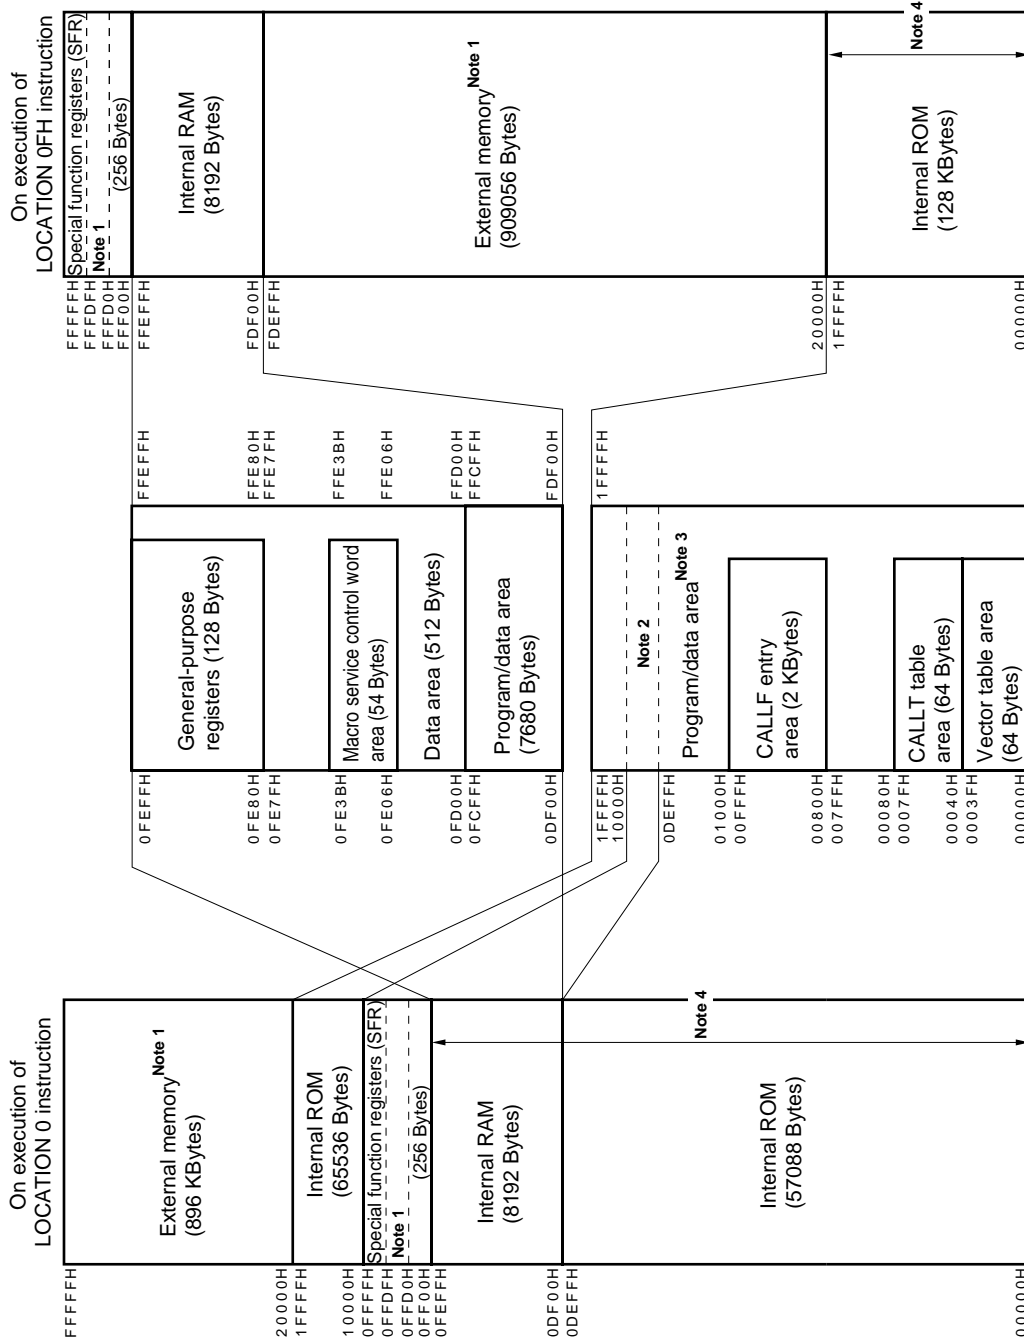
On execution of LOCATION 0FH instruction

FFFFFH
FFFDFH
FFFD0H
FFF00H
FFEFFH

Special function registers (SFR)
Note 1
(256 Bytes)

Internal RAM (8192 Bytes)

FDF00H
FDEFFH

External memory$^{\text{Note 1}}$ (909056 Bytes)

20000H
1FFFFH

Internal ROM (128 KBytes)

Note 4

00000H

FFEFFH
FFE80H
FFE7FH
FFE3BH
FFE06H
FFD00H
FFCFFH
FDF00H
1FFFFH

0FEFFH
General-purpose registers (128 Bytes)
0FE80H
0FE7FH
0FE3BH
Macro service control word area (54 Bytes)
0FE06H
Data area (512 Bytes)
0FD00H
0FCFFH
Program/data area (7680 Bytes)
0DF00H

1FFFFH
10000H
Note 2
0DEFFH
Program/data area$^{\text{Note 3}}$
01000H
00FFFH
CALLF entry area (2 KBytes)
00800H
007FFH
00080H
0007FH
CALLT table area (64 Bytes)
00040H
0003FH
Vector table area (64 Bytes)
00000H

On execution of LOCATION 0 instruction

FFFFFH
External memory$^{\text{Note 1}}$ (896 KBytes)
20000H
1FFFFH
Internal ROM (65536 Bytes)
10000H
0FFFFH
0FFDFH
0FFD0H
0FF00H
0FEFFH
Special function registers (SFR)
Note 1
(256 Bytes)
Internal RAM (8192 Bytes)
0DF00H
0DEFFH
Note 4
Internal ROM (57088 Bytes)
00000H